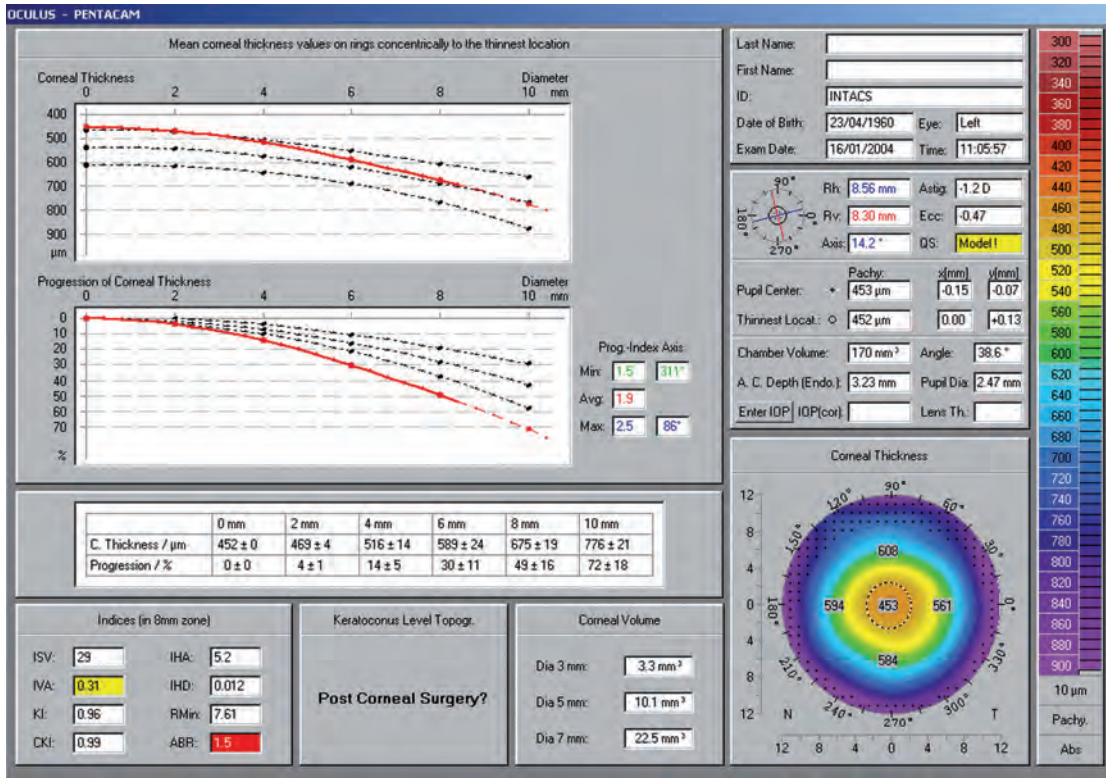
OCULUS - PENTACAM

Mean corneal thickness values on rings concentrically to the thinnest location

Corneal Thickness
Diameter
0 2 4 6 8 10 mm
400
500
600
700
800
900
µm

Progression of Corneal Thickness
Diameter
0 2 4 6 8 10 mm
0
10
20
30
40
50
60
70
%

Prog.-Index Axis:
Min: 1.5 311°
Avg: 1.9
Max: 2.5 86°

| | 0 mm | 2 mm | 4 mm | 6 mm | 8 mm | 10 mm |
|---|---|---|---|---|---|---|
| C. Thickness / µm | 452 ± 0 | 469 ± 4 | 516 ± 14 | 589 ± 24 | 675 ± 19 | 776 ± 21 |
| Progression / % | 0 ± 0 | 4 ± 1 | 14 ± 5 | 30 ± 11 | 49 ± 16 | 72 ± 18 |

Indices (in 8mm zone)
ISV: 29
IHA: 5.2
IVA: 0.31
IHD: 0.012
KI: 0.96
RMin: 7.61
CKI: 0.99
ABR: 1.5

Keratoconus Level Topogr.
Post Corneal Surgery?

Corneal Volume
Dia 3 mm: 3.3 mm³
Dia 5 mm: 10.1 mm³
Dia 7 mm: 22.5 mm³

Last Name:
First Name:
ID: INTACS
Date of Birth: 23/04/1960 Eye: Left
Exam Date: 16/01/2004 Time: 11:05:57

90° 180° 0° 270°
Rh: 8.56 mm Astig: -1.2 D
Rv: 8.30 mm Ecc: -0.47
Axis: 14.2° QS: Model !

Pachy: x[mm] y[mm]
Pupil Center: + 453 µm -0.15 -0.07
Thinnest Locat.: ○ 452 µm 0.00 +0.13
Chamber Volume: 170 mm³ Angle: 38.6°
A. C. Depth (Endo.): 3.23 mm Pupil Dia: 2.47 mm
Enter IOP IOP(cor): Lens Th.:

Corneal Thickness
12 8 4 0 4 8 12
90° 60° 30° 0° 330° 300° 270° 240° 210° 180° 150° 120°
608 594 453 561 584
N T
12 8 4 0 4 8 12

300 320 340 360 380 400 420 440 460 480 500 520 540 560 580 600 620 640 660 680 700 720 740 760 780 800 820 840 860 880 900
10 µm
Pachy.
Abs